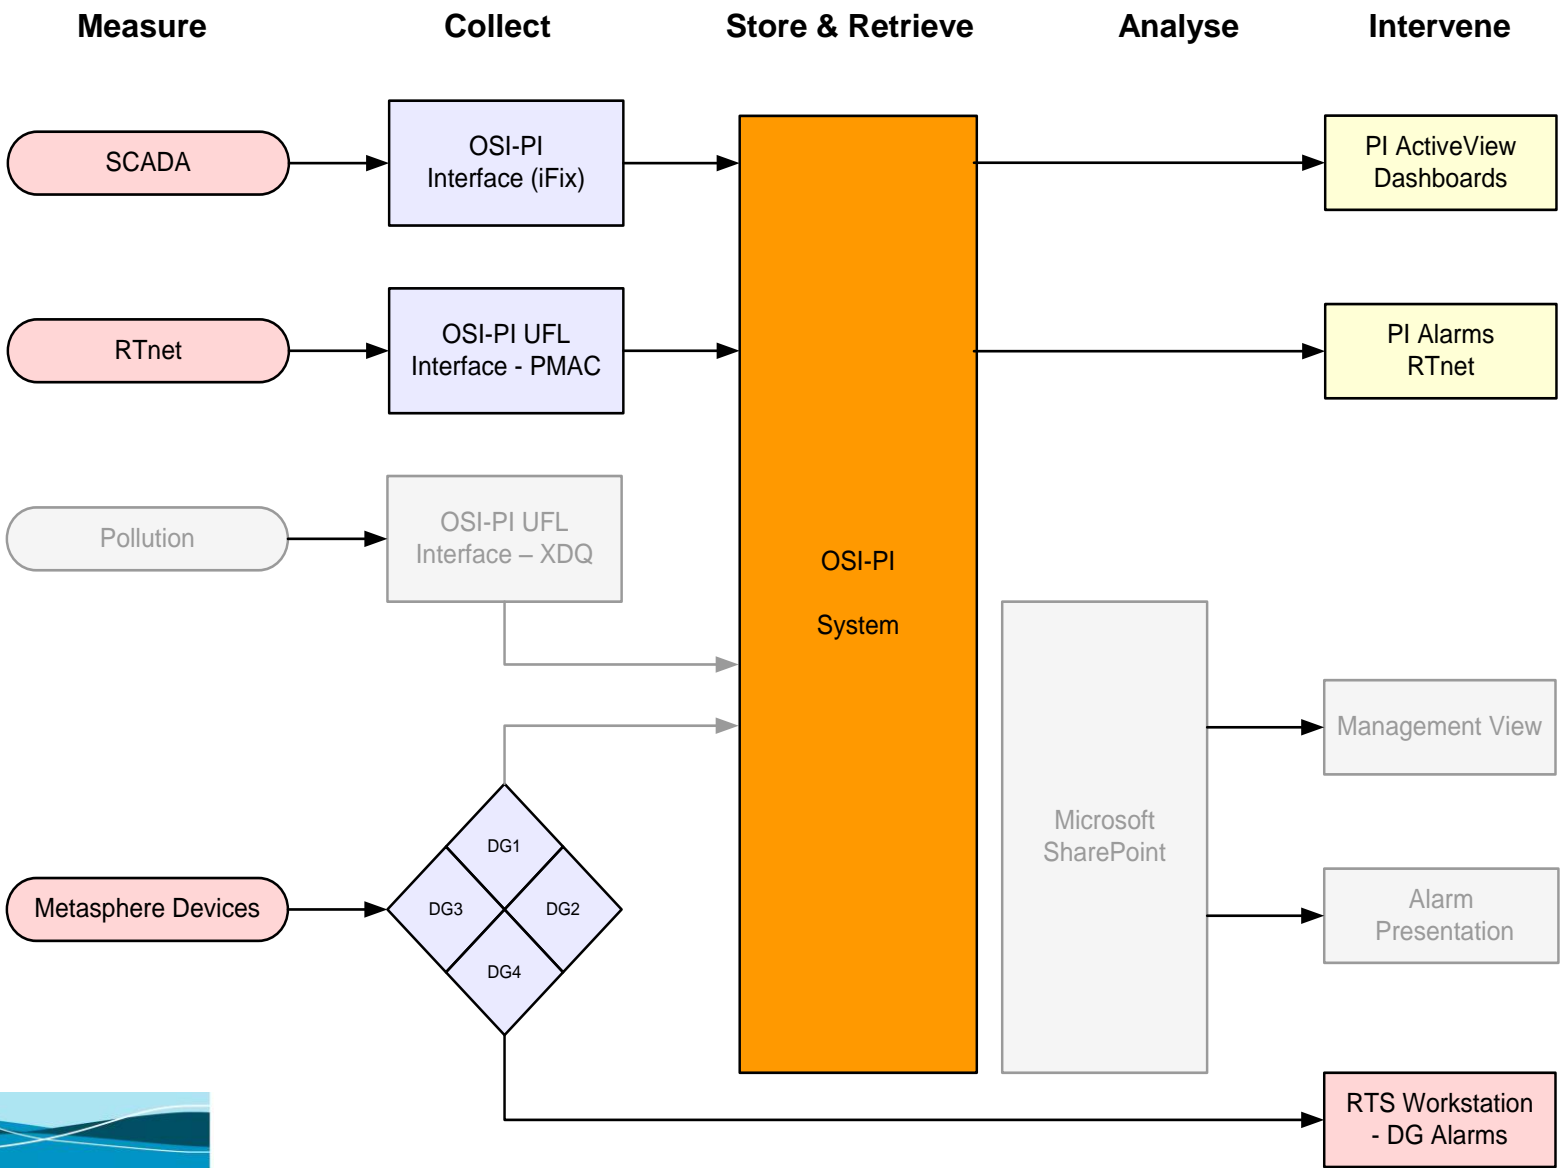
Measure

Collect

Store & Retrieve

Analyse

Intervene

SCADA

OSI-PI Interface (iFix)

PI ActiveView Dashboards

RTnet

OSI-PI UFL Interface - PMAC

PI Alarms RTnet

Pollution

OSI-PI UFL Interface – XDQ

OSI-PI

System

Microsoft SharePoint

Management View

Alarm Presentation

DG1

DG3

DG2

DG4

Metasphere Devices

RTS Workstation - DG Alarms